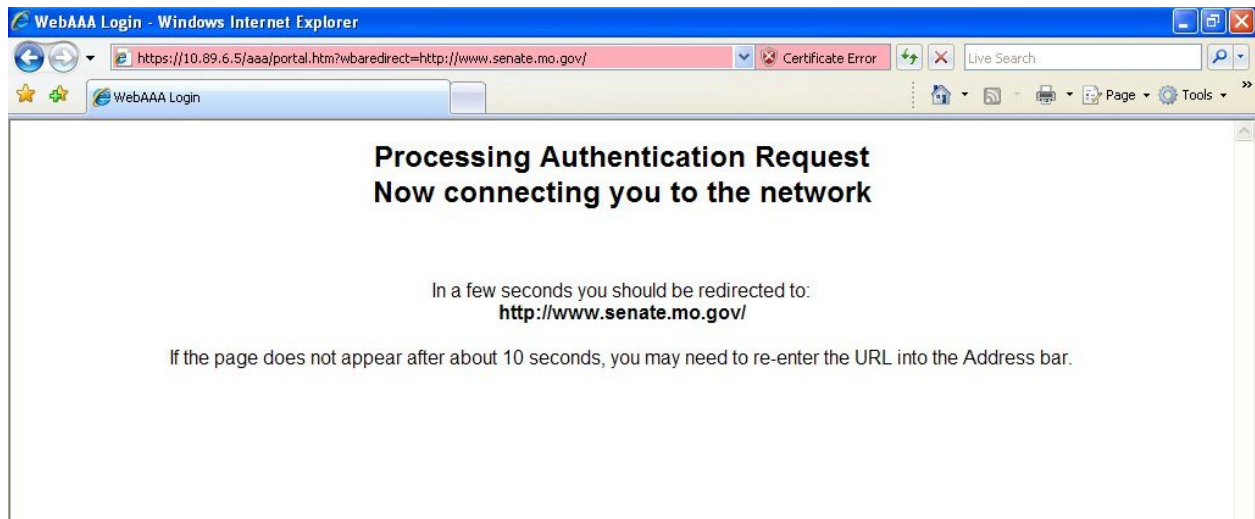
WebAAA Login - Windows Internet Explorer

https://10.89.6.5/aaa/portal.htm?wbaredirect=http://www.senate.mo.gov/

Certificate Error

Live Search

WebAAA Login

Page

Tools

Processing Authentication Request
Now connecting you to the network

In a few seconds you should be redirected to:
http://www.senate.mo.gov/

If the page does not appear after about 10 seconds, you may need to re-enter the URL into the Address bar.